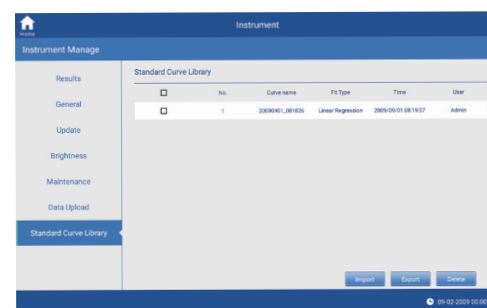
Home

Instrument

Instrument Manage

Results

General

Update

Brightness

Maintenance

Data Upload

Standard Curve Library

Standard Curve Library

| ☐ | No. | Curve name | Fit Type | Time | User |
|---|---|---|---|---|---|
| ☐ | 1 | 20090901_081836 | Linear Regression | 2009/09/01 08:19:37 | Admin |

Import

Export

Delete

09-02-2009 00:00